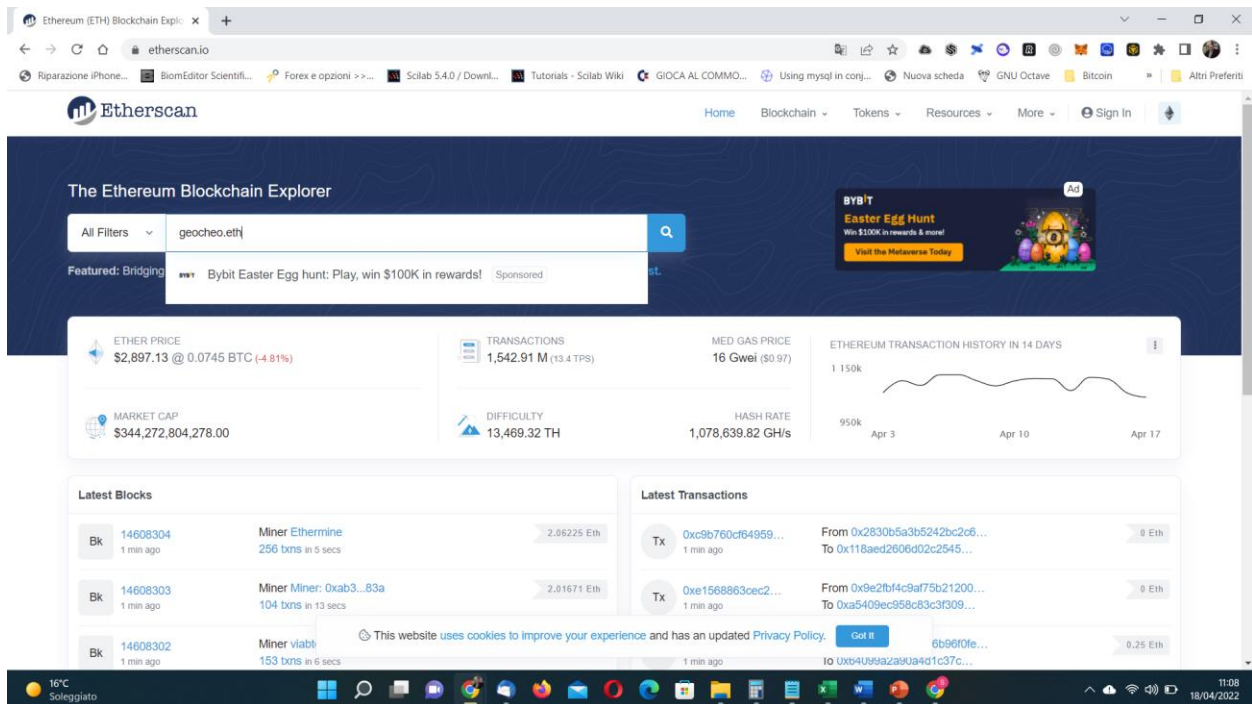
Ethereum (ETH) Blockchain Explo ×  +

etherscan.io

Riparazione iPhone...  BiomEditor Scientifi...  Forex e opzioni >>...  Scilab 5.4.0 / Downl...  Tutorials - Scilab Wiki  GIOCA AL COMMO...  Using mysql in conj...  Nuova scheda  GNU Octave  Bitcoin  »  Altri Preferiti

Etherscan

Home  Blockchain  Tokens  Resources  More  Sign In

The Ethereum Blockchain Explorer

All Filters  geocheo.eth

Featured: Bridging  Bybit Easter Egg hunt: Play, win $100K in rewards!  Sponsored  st.

BYBIT
Easter Egg Hunt
Win $100K in rewards & more!
Visit the Metaverse Today
Ad

ETHER PRICE
$2,897.13 @ 0.0745 BTC (-4.81%)

TRANSACTIONS
1,542.91 M (13.4 TPS)

MED GAS PRICE
16 Gwei ($0.97)

ETHEREUM TRANSACTION HISTORY IN 14 DAYS
1 150k
950k
Apr 3  Apr 10  Apr 17

MARKET CAP
$344,272,804,278.00

DIFFICULTY
13,469.32 TH

HASH RATE
1,078,639.82 GH/s

Latest Blocks

Bk 14608304 1 min ago  Miner Ethermine 256 txns in 5 secs  2.06225 Eth
Bk 14608303 1 min ago  Miner Miner: 0xab3...83a 104 txns in 13 secs  2.01671 Eth
Bk 14608302 1 min ago  Miner viabt 153 txns in 6 secs

Latest Transactions

Tx 0xc9b760cf64959... 1 min ago  From 0x2830b5a3b5242bc2c6... To 0x118aed2606d02c2545...  0 Eth
Tx 0xe1568863cec2... 1 min ago  From 0x9e2fbf4c9af75b21200... To 0xa5409ec958c83c3f309...  0 Eth
1 min ago  6b96f0fe... To 0xb4099a2a9da4d1c37c...  0.25 Eth

This website uses cookies to improve your experience and has an updated Privacy Policy.  Got It

16°C Soleggiato

11:08 18/04/2022